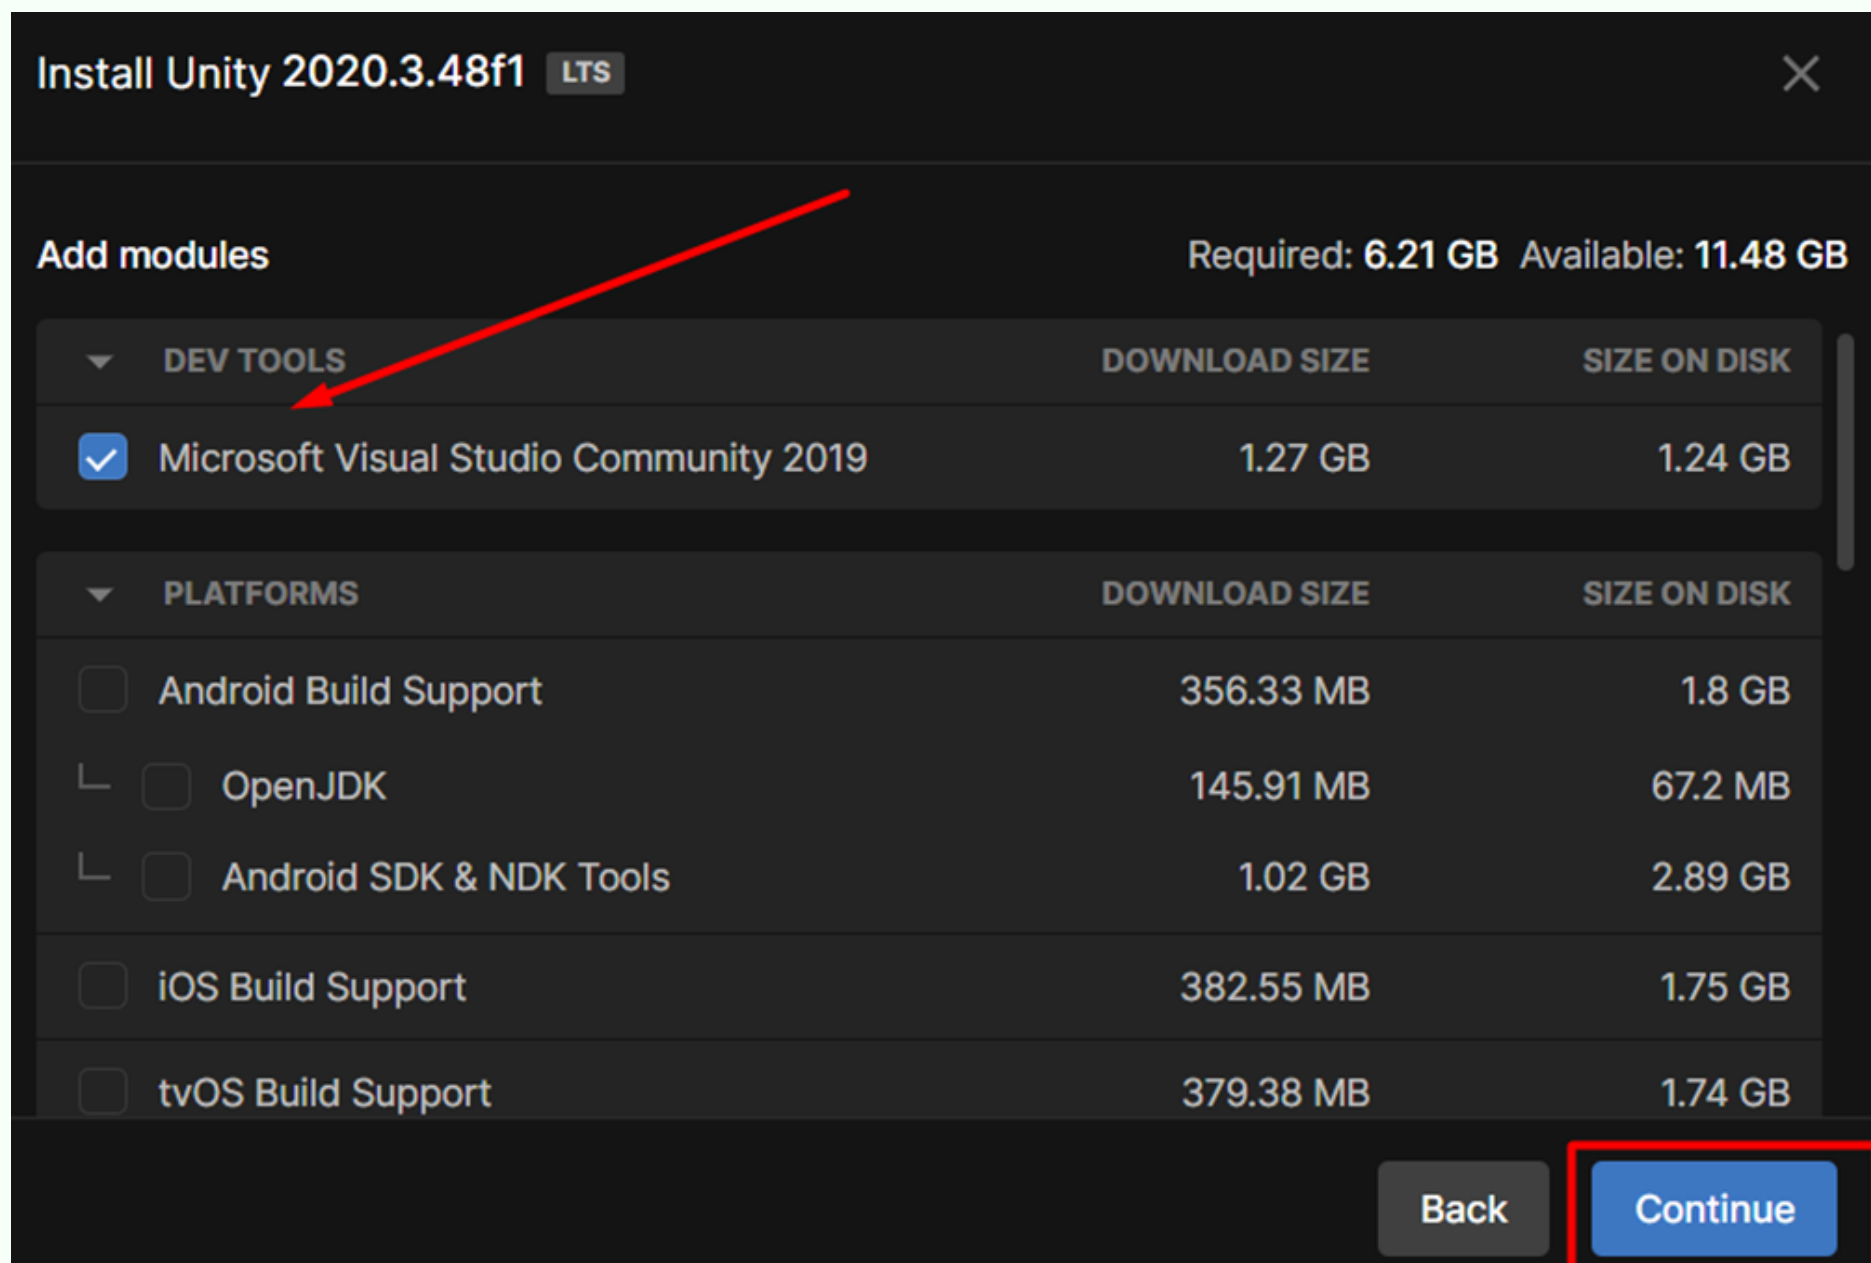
Install Unity 2020.3.48f1 LTS

Add modules

Required: 6.21 GB Available: 11.48 GB

| DEV TOOLS | DOWNLOAD SIZE | SIZE ON DISK |
|---|---|---|
| Microsoft Visual Studio Community 2019 | 1.27 GB | 1.24 GB |

| PLATFORMS | DOWNLOAD SIZE | SIZE ON DISK |
|---|---|---|
| Android Build Support | 356.33 MB | 1.8 GB |
| OpenJDK | 145.91 MB | 67.2 MB |
| Android SDK & NDK Tools | 1.02 GB | 2.89 GB |
| iOS Build Support | 382.55 MB | 1.75 GB |
| tvOS Build Support | 379.38 MB | 1.74 GB |

Back

Continue